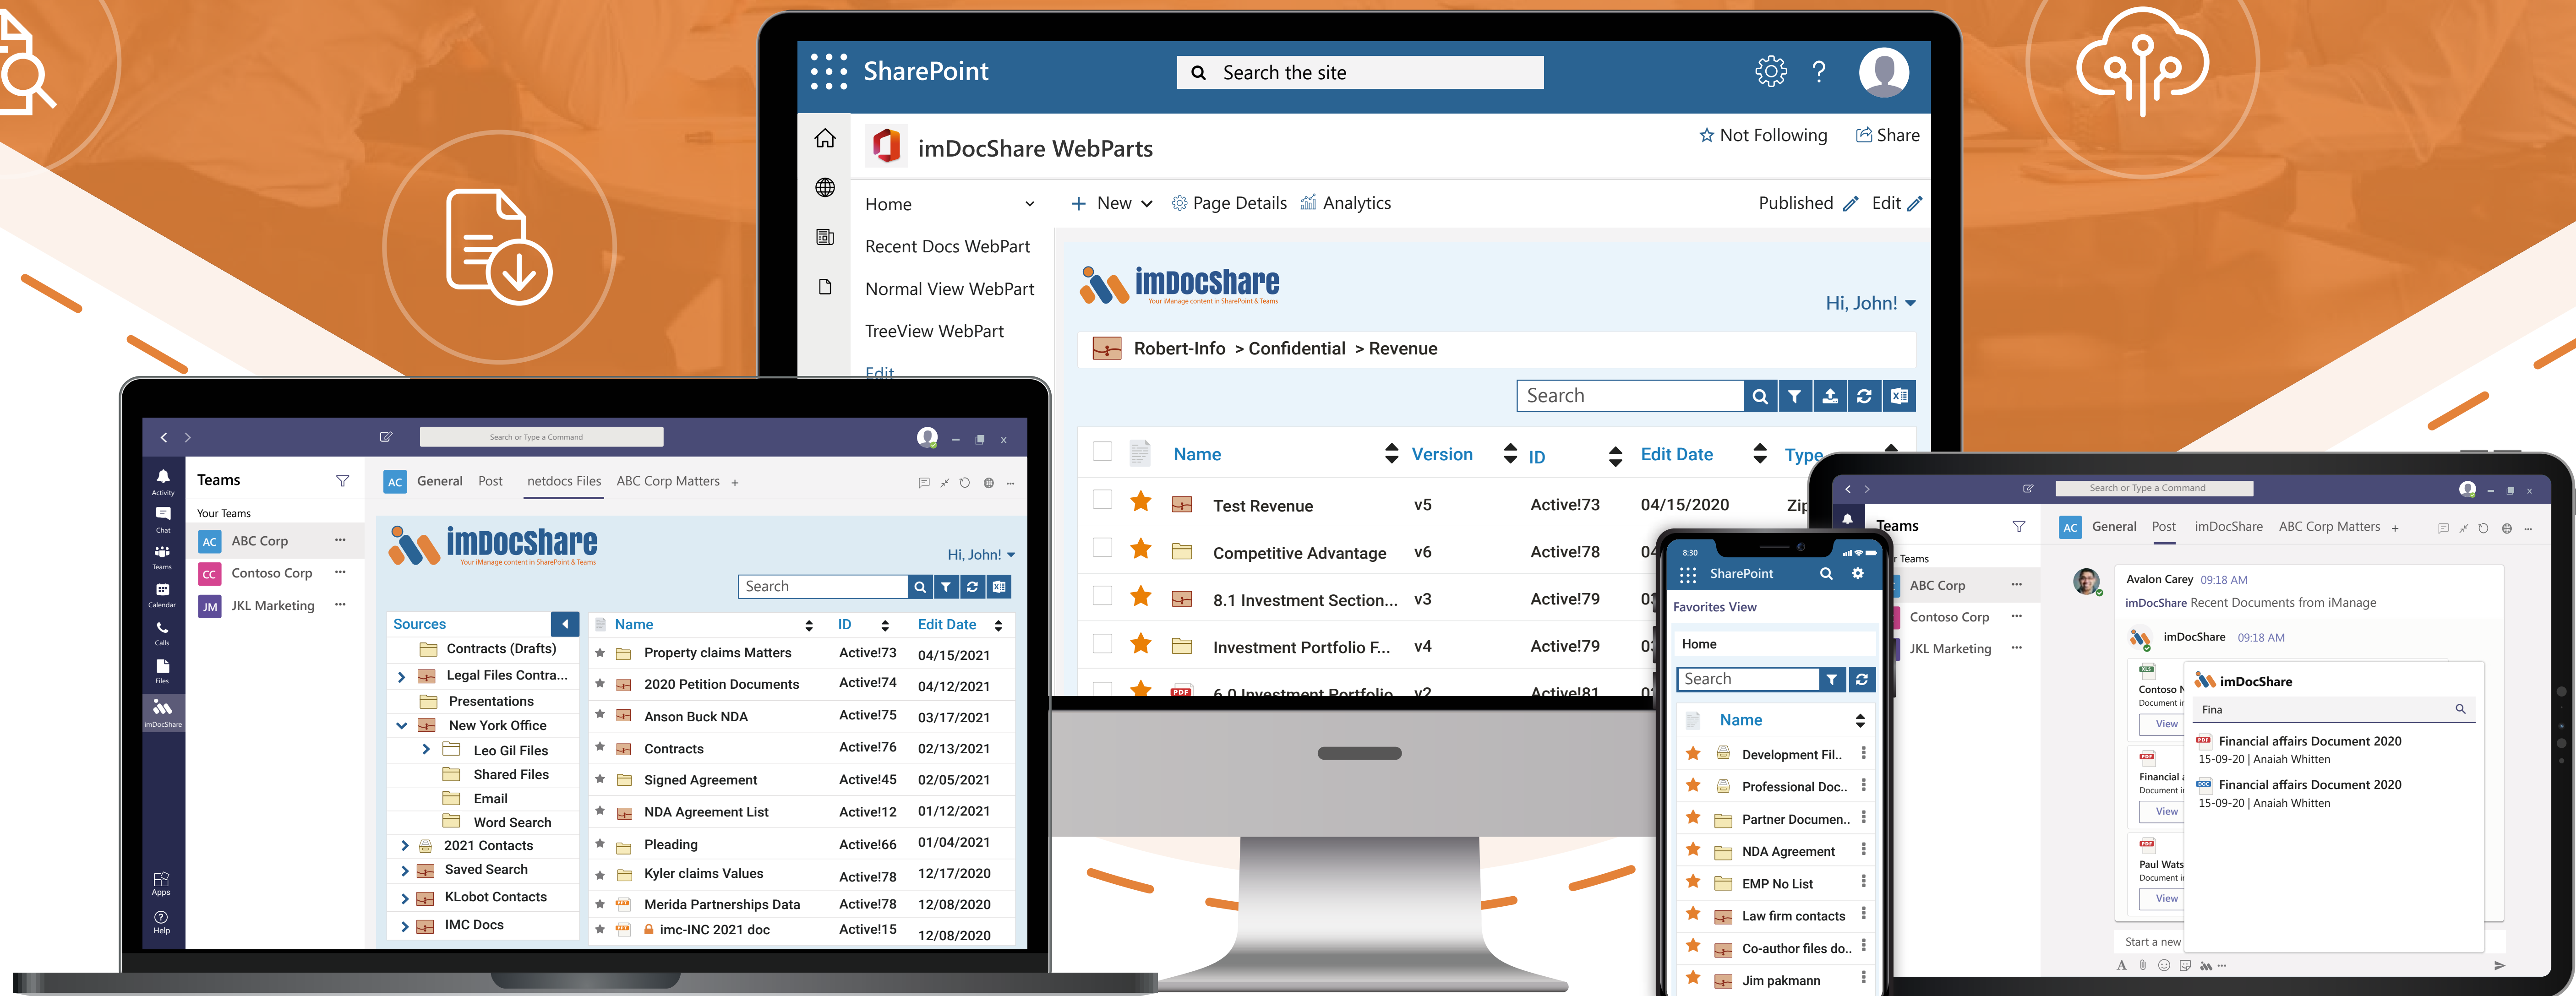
SharePoint
Search the site
imDocShare WebParts
Not Following
Share
Home
New
Page Details
Analytics
Published
Edit
Recent Docs WebPart
Normal View WebPart
TreeView WebPart
Edit
imDocShare
Your iManage content in SharePoint & Teams
Hi, John!
Robert-Info > Confidential > Revenue
Search

| | Name | Version | ID | Edit Date | Type |
|---|---|---|---|---|---|
| | Test Revenue | v5 | Active!73 | 04/15/2020 | Zi |
| | Competitive Advantage | v6 | Active!78 | 04 | |
| | 8.1 Investment Section... | v3 | Active!79 | 0 | |
| | Investment Portfolio F... | v4 | Active!79 | 0 | |
| | 6.0 Investment Portfolio | v2 | Active!81 | 0 | |

Search or Type a Command
Activity
Chat
Teams
Calendar
Calls
Files
imDocShare
Apps
Help
Teams
Your Teams
AC ABC Corp
CC Contoso Corp
JM JKL Marketing
AC General Post netdocs Files ABC Corp Matters +
imDocShare
Your iManage content in SharePoint & Teams
Hi, John!
Search
Sources
Contracts (Drafts)
Legal Files Contra...
Presentations
New York Office
Leo Gil Files
Shared Files
Email
Word Search
2021 Contacts
Saved Search
KLobot Contacts
IMC Docs

| Name | ID | Edit Date |
|---|---|---|
| Property claims Matters | Active!73 | 04/15/2021 |
| 2020 Petition Documents | Active!74 | 04/12/2021 |
| Anson Buck NDA | Active!75 | 03/17/2021 |
| Contracts | Active!76 | 02/13/2021 |
| Signed Agreement | Active!45 | 02/05/2021 |
| NDA Agreement List | Active!12 | 01/12/2021 |
| Pleading | Active!66 | 01/04/2021 |
| Kyler claims Values | Active!78 | 12/17/2020 |
| Merida Partnerships Data | Active!78 | 12/08/2020 |
| imc-INC 2021 doc | Active!15 | 12/08/2020 |

8:30
SharePoint
Favorites View
Home
Search
Name
Development Fil..
Professional Doc..
Partner Documen..
NDA Agreement
EMP No List
Law firm contacts
Co-author files do..
Jim pakmann

Search or Type a Command
Teams
Teams
ABC Corp
Contoso Corp
JKL Marketing
AC General Post imDocShare ABC Corp Matters +
Avalon Carey 09:18 AM
imDocShare Recent Documents from iManage
imDocShare 09:18 AM
Contoso
Document i
View
Financial
Document i
View
Paul Wats
Document i
View
imDocShare
Fina
Financial affairs Document 2020
15-09-20 | Anaiah Whitten
Financial affairs Document 2020
15-09-20 | Anaiah Whitten
Start a new